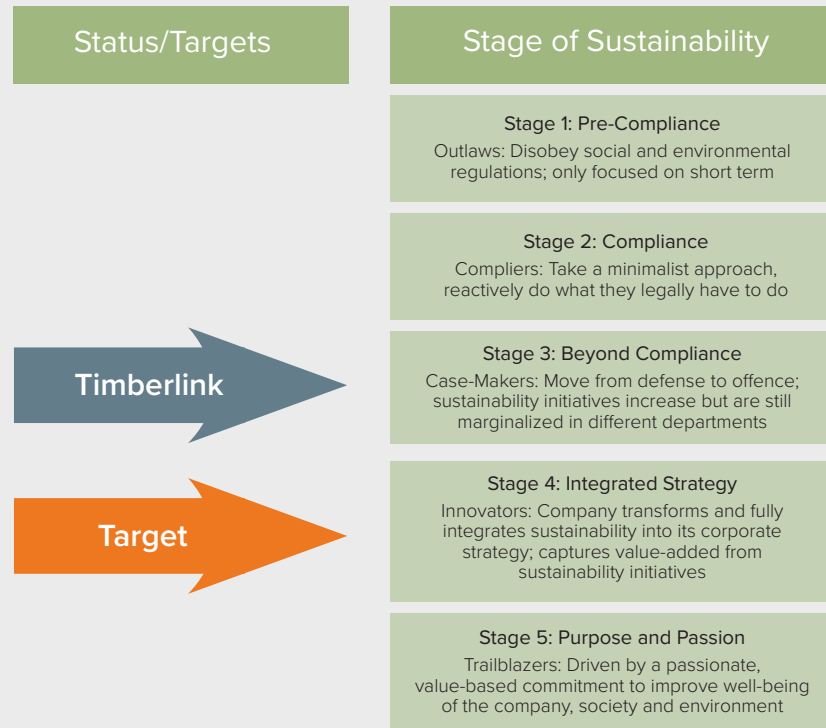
Status/Targets

Stage of Sustainability

Stage 1: Pre-Compliance
Outlaws: Disobey social and environmental regulations; only focused on short term

Stage 2: Compliance
Compliers: Take a minimalist approach, reactively do what they legally have to do

Timberlink

Stage 3: Beyond Compliance
Case-Makers: Move from defense to offence; sustainability initiatives increase but are still marginalized in different departments

Target

Stage 4: Integrated Strategy
Innovators: Company transforms and fully integrates sustainability into its corporate strategy; captures value-added from sustainability initiatives

Stage 5: Purpose and Passion
Trailblazers: Driven by a passionate, value-based commitment to improve well-being of the company, society and environment